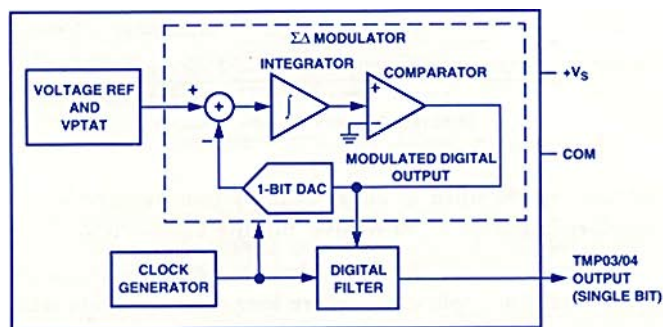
$\Sigma\Delta$ MODULATOR

INTEGRATOR

COMPARATOR

$+V_S$

VOLTAGE REF AND VPTAT

+

+

−

$\int$

+

−

MODULATED DIGITAL OUTPUT

COM

1-BIT DAC

CLOCK GENERATOR

DIGITAL FILTER

TMP03/04 OUTPUT (SINGLE BIT)